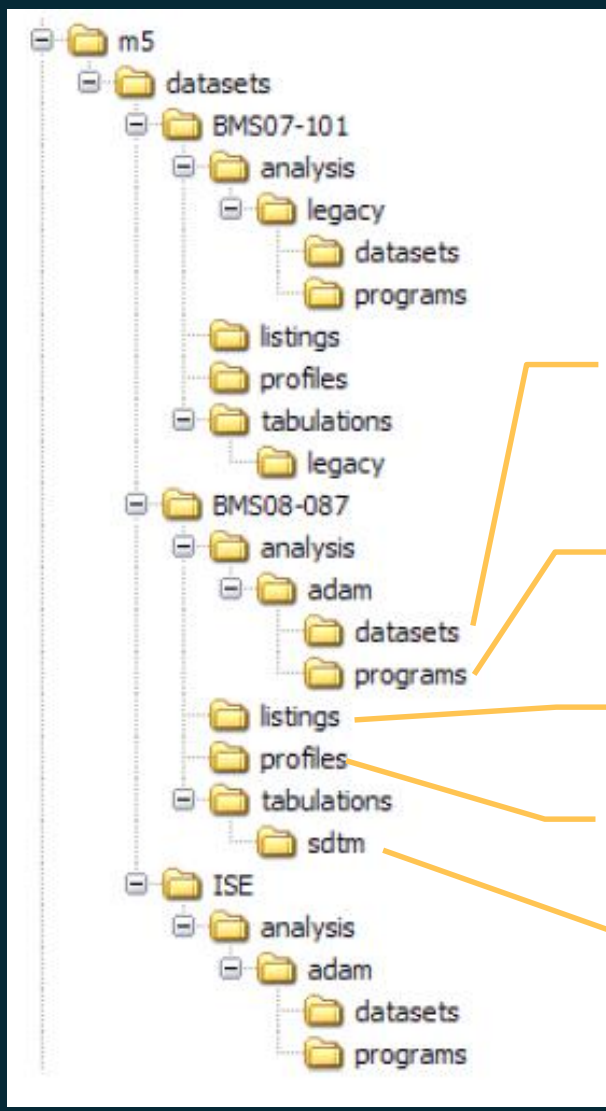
m5
datasets
BMS07-101
analysis
legacy
datasets
programs
listings
profiles
tabulations
legacy
BMS08-087
analysis
adam
datasets
programs
listings
profiles
tabulations
sdtm
ISE
analysis
adam
datasets
programs